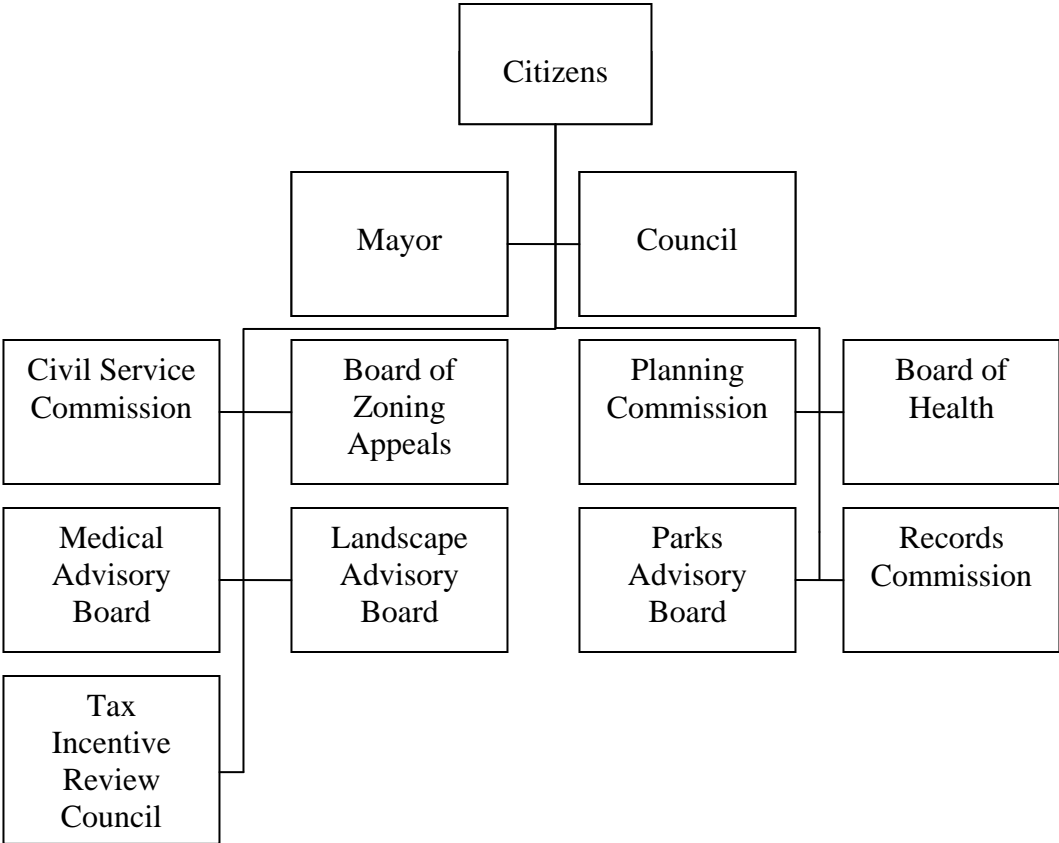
Citizens

Mayor

Council

Civil Service Commission

Board of Zoning Appeals

Planning Commission

Board of Health

Medical Advisory Board

Landscape Advisory Board

Parks Advisory Board

Records Commission

Tax Incentive Review Council